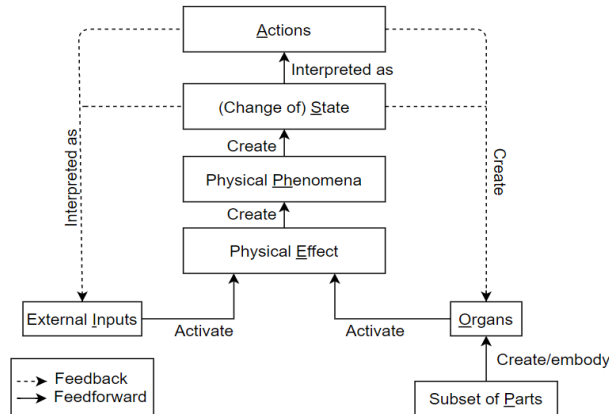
Actions

Interpreted as

(Change of) State

Create

Physical Phenomena

Create

Physical Effect

Interpreted as

Create

External Inputs

Activate

Activate

Organs

Create/embody

Subset of Parts

Feedback

Feedforward